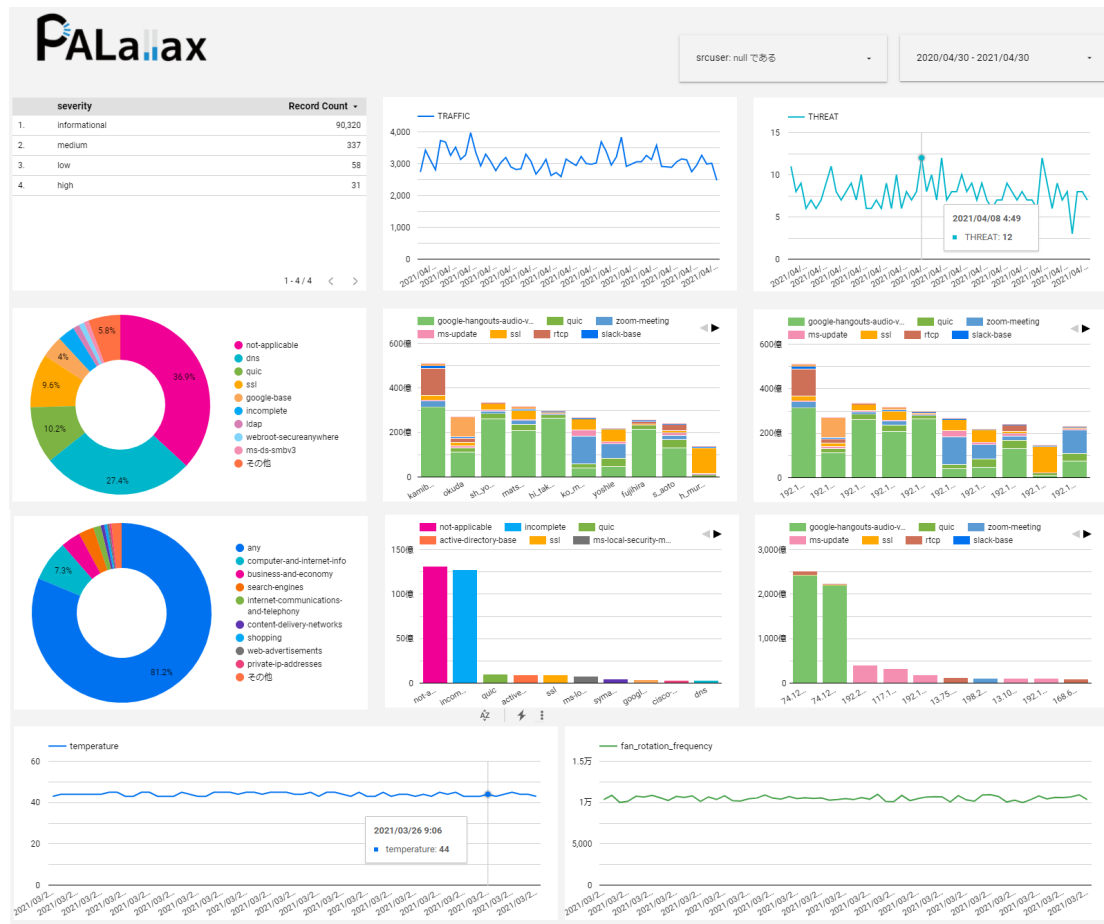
PALallax

srcuser: null である

2020/04/30 - 2021/04/30

| | severity | Record Count |
|---|---|---|
| 1. | informational | 90,320 |
| 2. | medium | 337 |
| 3. | low | 58 |
| 4. | high | 31 |

1 - 4 / 4

TRAFFIC

4,000
3,000
2,000
1,000
0

2021/04/... 2021/04/... 2021/04/... 2021/04/... 2021/04/... 2021/04/... 2021/04/... 2021/04/... 2021/04/... 2021/04/... 2021/04/... 2021/04/... 2021/04/... 2021/04/... 2021/04/... 2021/04/...

THREAT

15
10
5
0

2021/04/08 4:49
THREAT: 12

2021/04/... 2021/04/... 2021/04/... 2021/04/... 2021/04/... 2021/04/... 2021/04/... 2021/04/... 2021/04/... 2021/04/... 2021/04/... 2021/04/... 2021/04/... 2021/04/... 2021/04/... 2021/04/...

5.8%
4%
9.6%
10.2%
27.4%
36.9%

not-applicable
dns
quic
ssl
google-base
incomplete
ldap
webroot-secureanywhere
ms-ds-smbv3
その他

google-hangouts-audio-v...
quic
zoom-meeting
ms-update
ssl
rtcp
slack-base

600億
400億
200億
0

kamib... okuda sh_yo... mats... hi_tak... ko_m... yoshie fujihira s_aoto h_mur...

google-hangouts-audio-v...
quic
zoom-meeting
ms-update
ssl
rtcp
slack-base

600億
400億
200億
0

192.1... 192.1... 192.1... 192.1... 192.1... 192.1... 192.1... 192.1... 192.1... 192.1...

7.3%
81.2%

any
computer-and-internet-info
business-and-economy
search-engines
internet-communications-and-telephony
content-delivery-networks
shopping
web-advertisements
private-ip-addresses
その他

not-applicable
incomplete
quic
active-directory-base
ssl
ms-local-security-m...

150億
100億
50億
0

not-a... incom... quic active... ssl ms-lo... syma... googl... cisco-... dns

google-hangouts-audio-v...
quic
zoom-meeting
ms-update
ssl
rtcp
slack-base

3,000億
2,000億
1,000億
0

74.12... 74.12... 192.2... 117.1... 192.1... 13.75... 198.2... 13.10... 192.1... 168.6...

temperature

60
40
20
0

2021/03/26 9:06
temperature: 44

2021/03/2... 2021/03/2... 2021/03/2... 2021/03/2... 2021/03/2... 2021/03/2... 2021/03/2... 2021/03/2... 2021/03/2... 2021/03/2... 2021/03/2... 2021/03/2... 2021/03/2... 2021/03/2... 2021/03/2... 2021/03/2... 2021/03/2... 2021/03/2... 2021/03/2... 2021/03/2... 2021/03/2... 2021/03/2...

fan_rotation_frequency

1.5万
1万
5,000
0

2021/03/2... 2021/03/2... 2021/03/2... 2021/03/2... 2021/03/2... 2021/03/2... 2021/03/2... 2021/03/2... 2021/03/2... 2021/03/2... 2021/03/2... 2021/03/2... 2021/03/2... 2021/03/2... 2021/03/2... 2021/03/2... 2021/03/2... 2021/03/2... 2021/03/2... 2021/03/2... 2021/03/2... 2021/03/2...